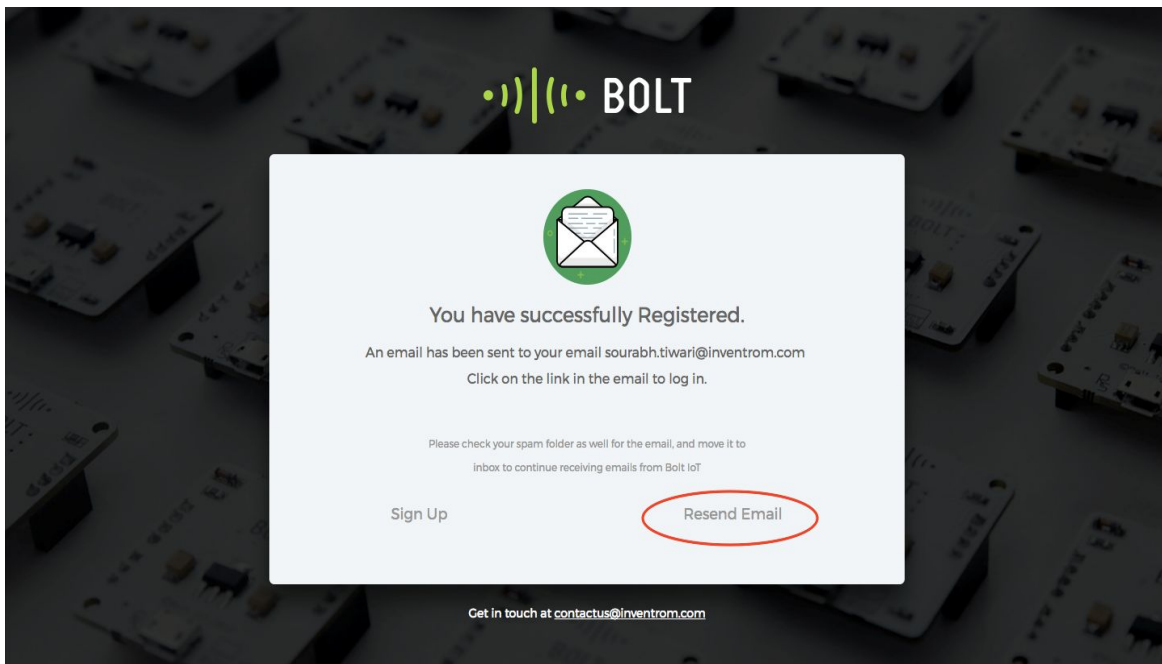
BOLT

You have successfully Registered.

An email has been sent to your email sourabh.tiwari@inventrom.com
Click on the link in the email to log in.

Please check your spam folder as well for the email, and move it to inbox to continue receiving emails from Bolt IoT

Sign Up

Resend Email

Get in touch at contactus@inventrom.com